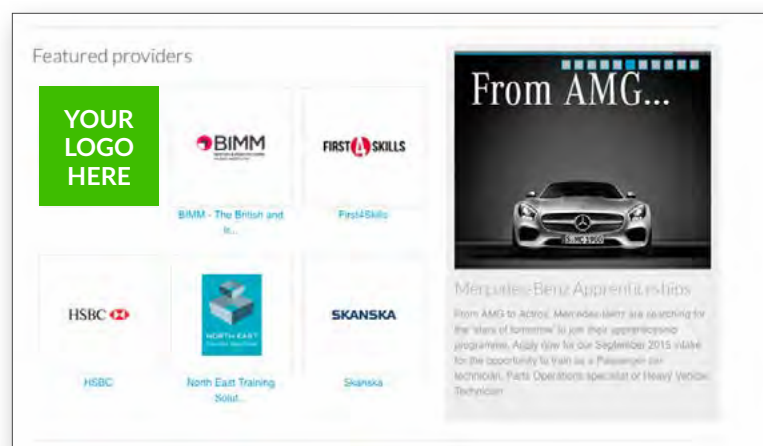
Featured providers

YOUR LOGO HERE

BIMM

BIMM - The British and Ir...

FIRST4SKILLS

First4Skills

HSBC

HSBC

NORTH EAST

North East Training Solut...

SKANSKA

Skanska

From AMG...

Mercedes-Benz Apprenticeships

From AMG to Actros, Mercedes-Benz are searching for the 'stars of tomorrow' to join their apprenticeship programmes. Apply now for our September 2015 intake for the opportunity to train as a Passenger car technician, Parts Operations specialist or Heavy Vehicle Technician